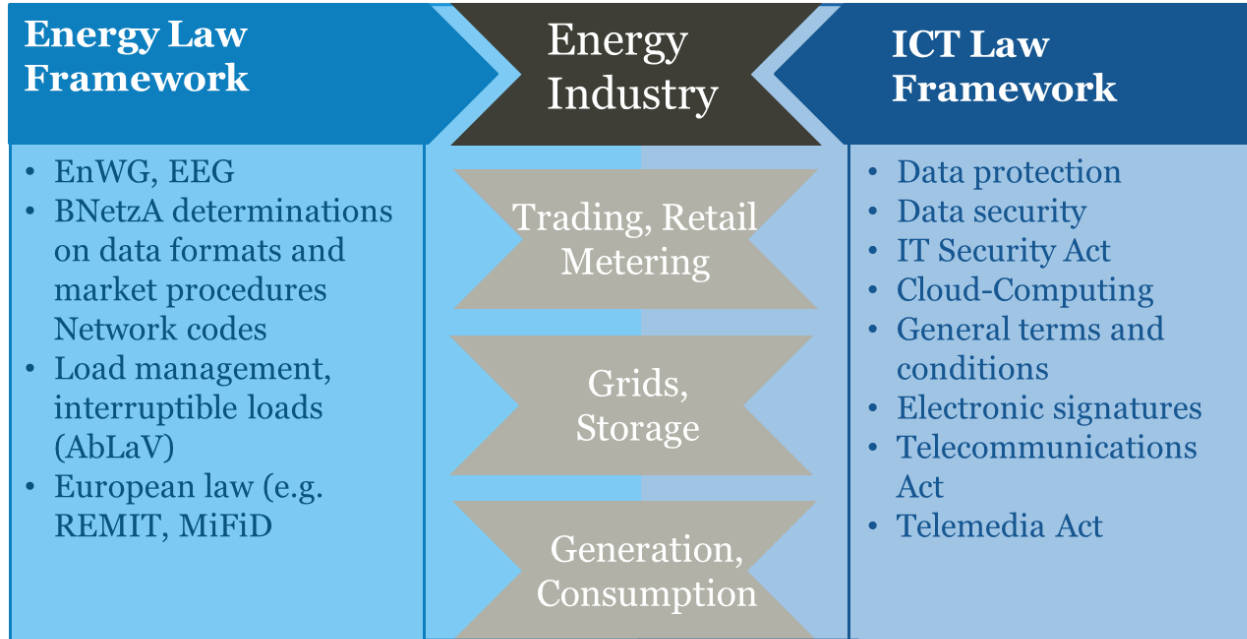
Energy Law Framework

- EnWG, EEG
- BNetzA determinations on data formats and market procedures Network codes
- Load management, interruptible loads (AbLaV)
- European law (e.g. REMIT, MiFiD

Energy Industry

Trading, Retail Metering

Grids, Storage

Generation, Consumption

ICT Law Framework

- Data protection
- Data security
- IT Security Act
- Cloud-Computing
- General terms and conditions
- Electronic signatures
- Telecommunications Act
- Telemedia Act